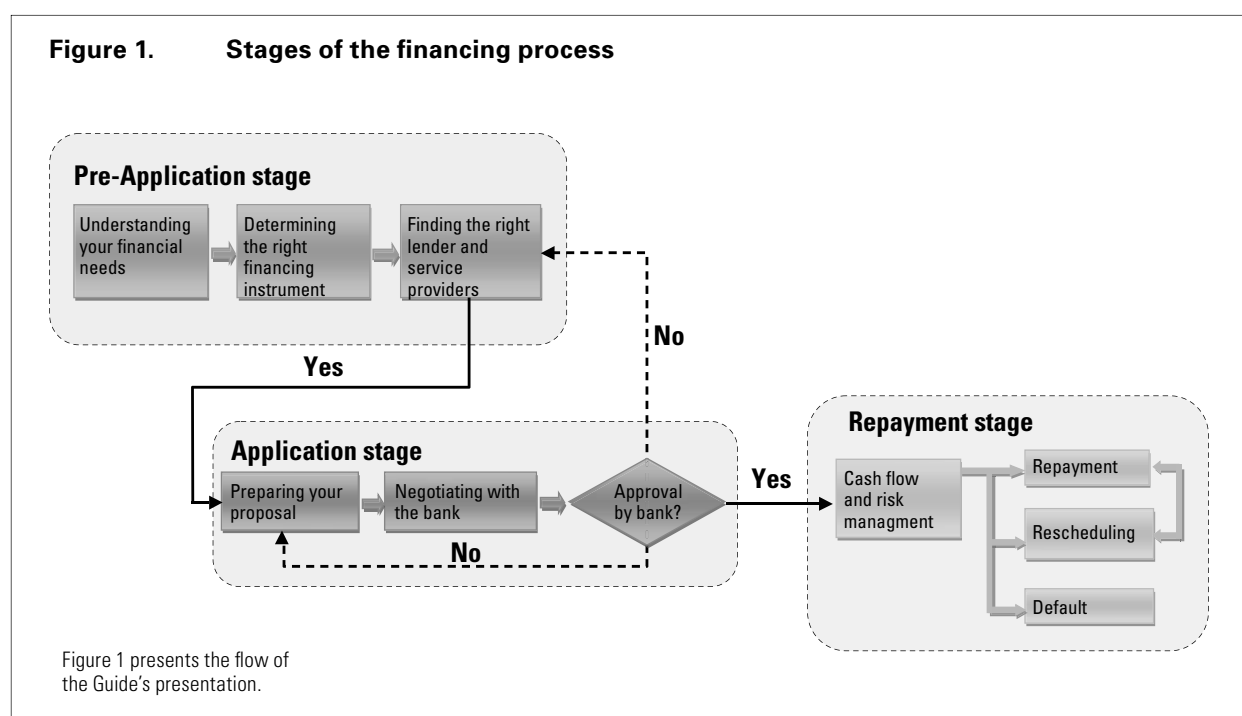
Figure 1. Stages of the financing process

Pre-Application stage

Understanding your financial needs

Determining the right financing instrument

Finding the right lender and service providers

No

Yes

Application stage

Preparing your proposal

Negotiating with the bank

Approval by bank?

No

Yes

Repayment stage

Cash flow and risk managment

Repayment

Rescheduling

Default

Figure 1 presents the flow of the Guide's presentation.